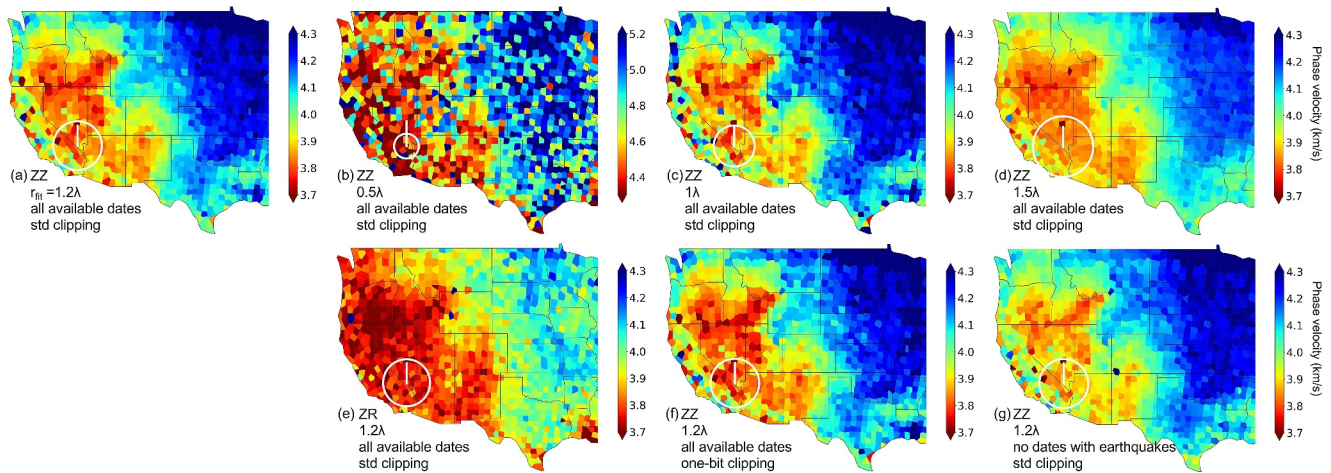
4.3
4.2
4.1
4.0
3.9
3.8
3.7

(a) ZZ
$r_{fit}$ =1.2λ
all available dates
std clipping

5.2
5.0
4.8
4.6
4.4

(b) ZZ
0.5λ
all available dates
std clipping

4.3
4.2
4.1
4.0
3.9
3.8
3.7

(c) ZZ
1λ
all available dates
std clipping

4.3
4.2
4.1
4.0
3.9
3.8
3.7
Phase velocity (km/s)

(d) ZZ
1.5λ
all available dates
std clipping

4.3
4.2
4.1
4.0
3.9
3.8
3.7

(e) ZR
1.2λ
all available dates
std clipping

4.3
4.2
4.1
4.0
3.9
3.8
3.7

(f) ZZ
1.2λ
all available dates
one-bit clipping

4.3
4.2
4.1
4.0
3.9
3.8
3.7
Phase velocity (km/s)

(g) ZZ
1.2λ
no dates with earthquakes
std clipping